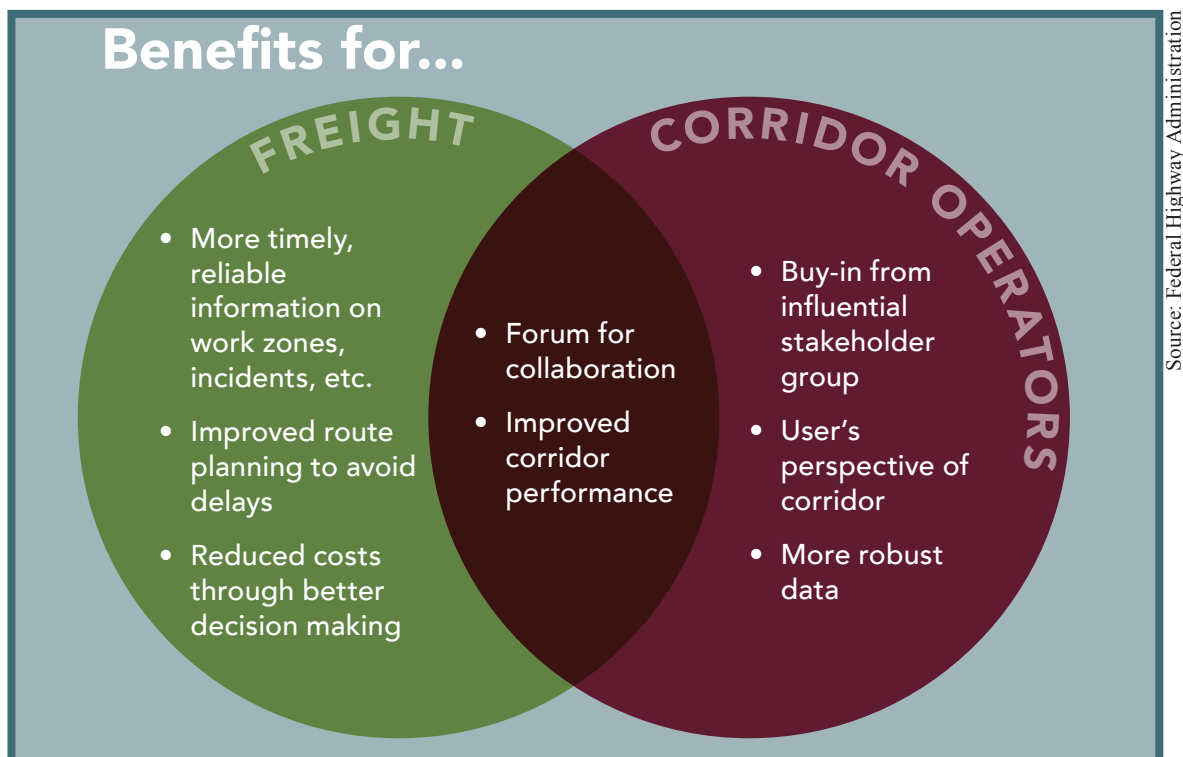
Benefits for...

FREIGHT

• More timely, reliable information on work zones, incidents, etc.

• Improved route planning to avoid delays

• Reduced costs through better decision making

• Forum for collaboration

• Improved corridor performance

CORRIDOR OPERATORS

• Buy-in from influential stakeholder group

• User's perspective of corridor

• More robust data

Source: Federal Highway Administration